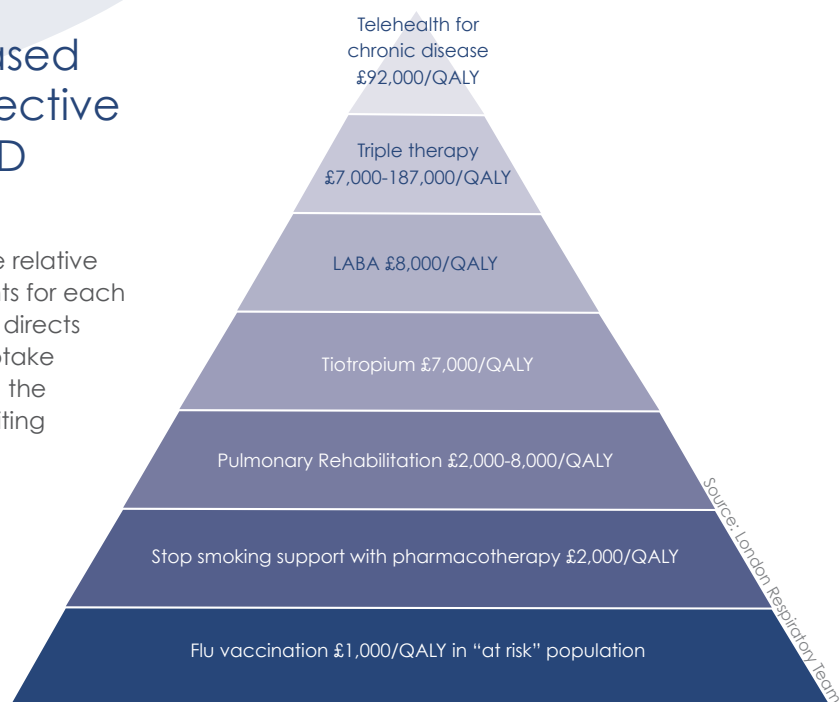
ased
ective
D

e relative
ts for each
directs
take
the
tting

Telehealth for chronic disease £92,000/QALY

Triple therapy £7,000-187,000/QALY

LABA £8,000/QALY

Tiotropium £7,000/QALY

Pulmonary Rehabilitation £2,000-8,000/QALY

Stop smoking support with pharmacotherapy £2,000/QALY

Flu vaccination £1,000/QALY in "at risk" population

Source: London Respiratory Team